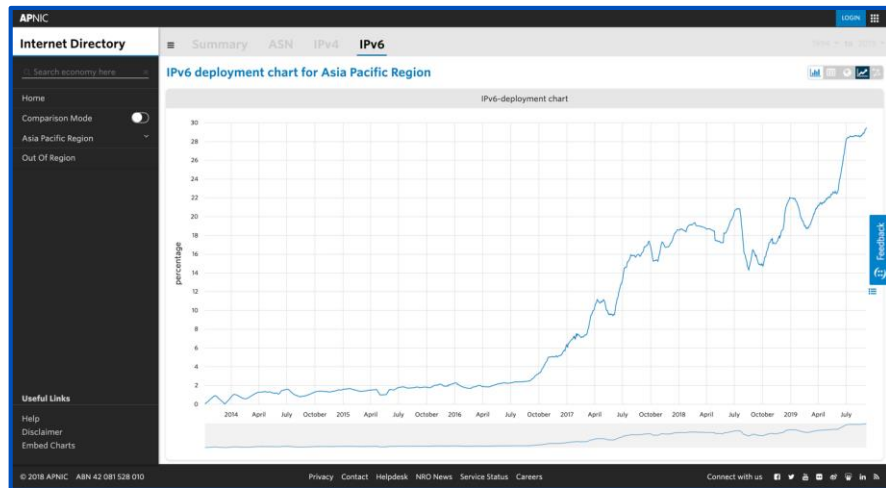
APNIC

LOGIN

Internet Directory

Summary ASN IPv4 IPv6

Search economy here

Home

Comparison Mode

Asia Pacific Region

Out Of Region

IPv6 deployment chart for Asia Pacific Region

IPv6-deployment chart

percentage

30
28
26
24
22
20
18
16
14
12
10
8
6
4
2
0

2014 April July October 2015 April July October 2016 April July October 2017 April July October 2018 April July October 2019 April July

Feedback

Useful Links

Help

Disclaimer

Embed Charts

© 2018 APNIC ABN 42 081 528 010

Privacy Contact Helpdesk NRO News Service Status Careers

Connect with us